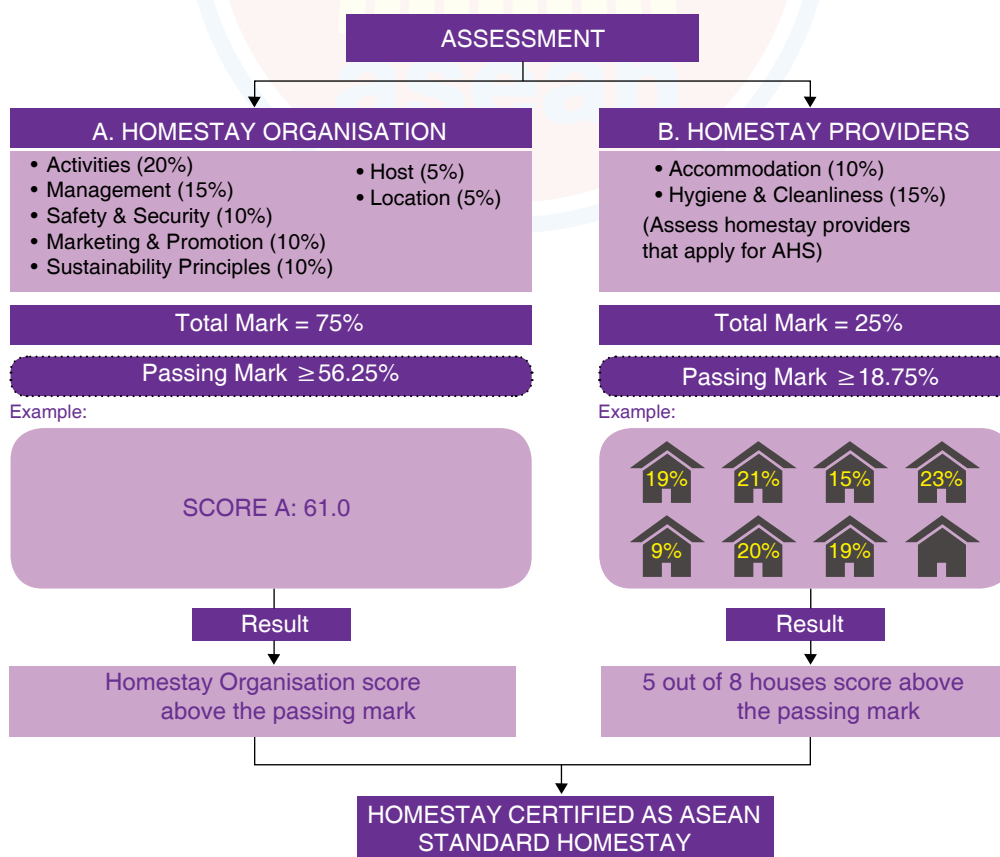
ASSESSMENT

A. HOMESTAY ORGANISATION

• Activities (20%)
• Management (15%)
• Safety & Security (10%)
• Marketing & Promotion (10%)
• Sustainability Principles (10%)
• Host (5%)
• Location (5%)

Total Mark = 75%

Passing Mark $\geq$56.25%

Example:

SCORE A: 61.0

Result

Homestay Organisation score above the passing mark

B. HOMESTAY PROVIDERS

• Accommodation (10%)
• Hygiene & Cleanliness (15%)
(Assess homestay providers that apply for AHS)

Total Mark = 25%

Passing Mark $\geq$18.75%

Example:

19%
21%
15%
23%
9%
20%
19%

Result

5 out of 8 houses score above the passing mark

HOMESTAY CERTIFIED AS ASEAN STANDARD HOMESTAY